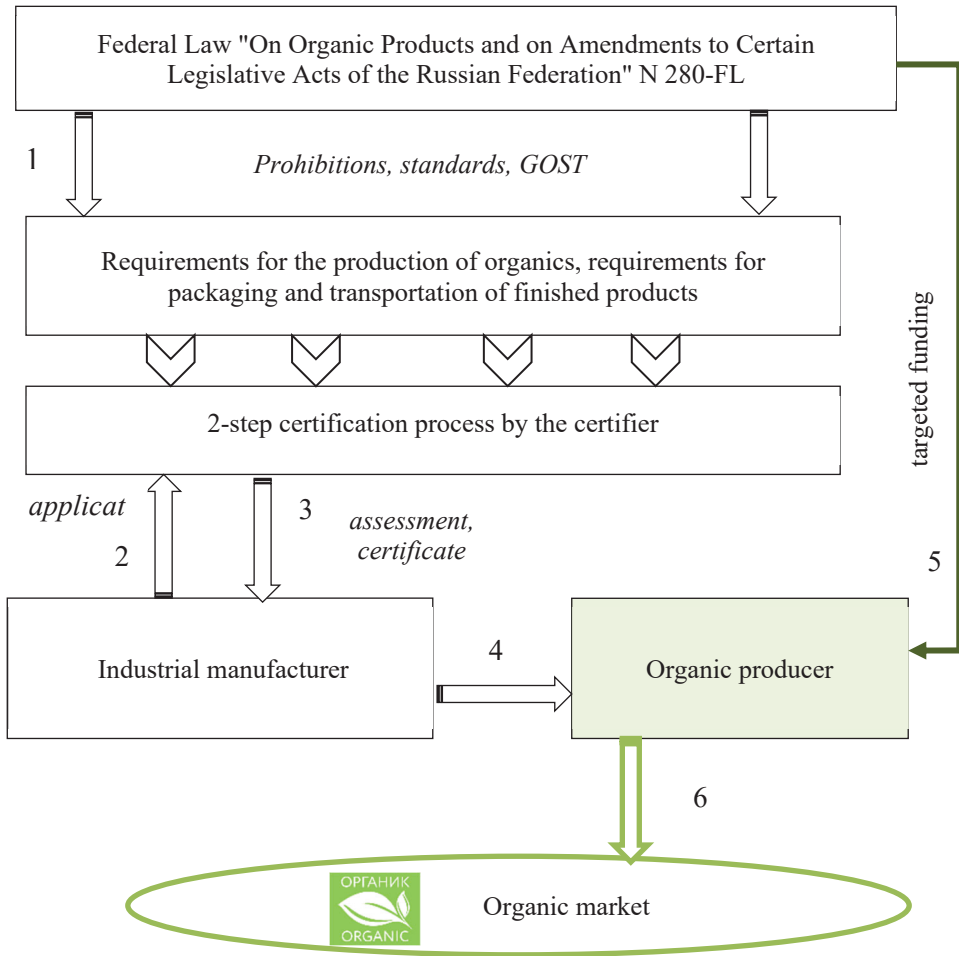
Federal Law "On Organic Products and on Amendments to Certain Legislative Acts of the Russian Federation" N 280-FL

1

Prohibitions, standards, GOST

Requirements for the production of organics, requirements for packaging and transportation of finished products

targeted funding

2-step certification process by the certifier

applicat

2

3

assessment, certificate

5

Industrial manufacturer

4

Organic producer

6

ОРГАНИК ORGANIC

Organic market